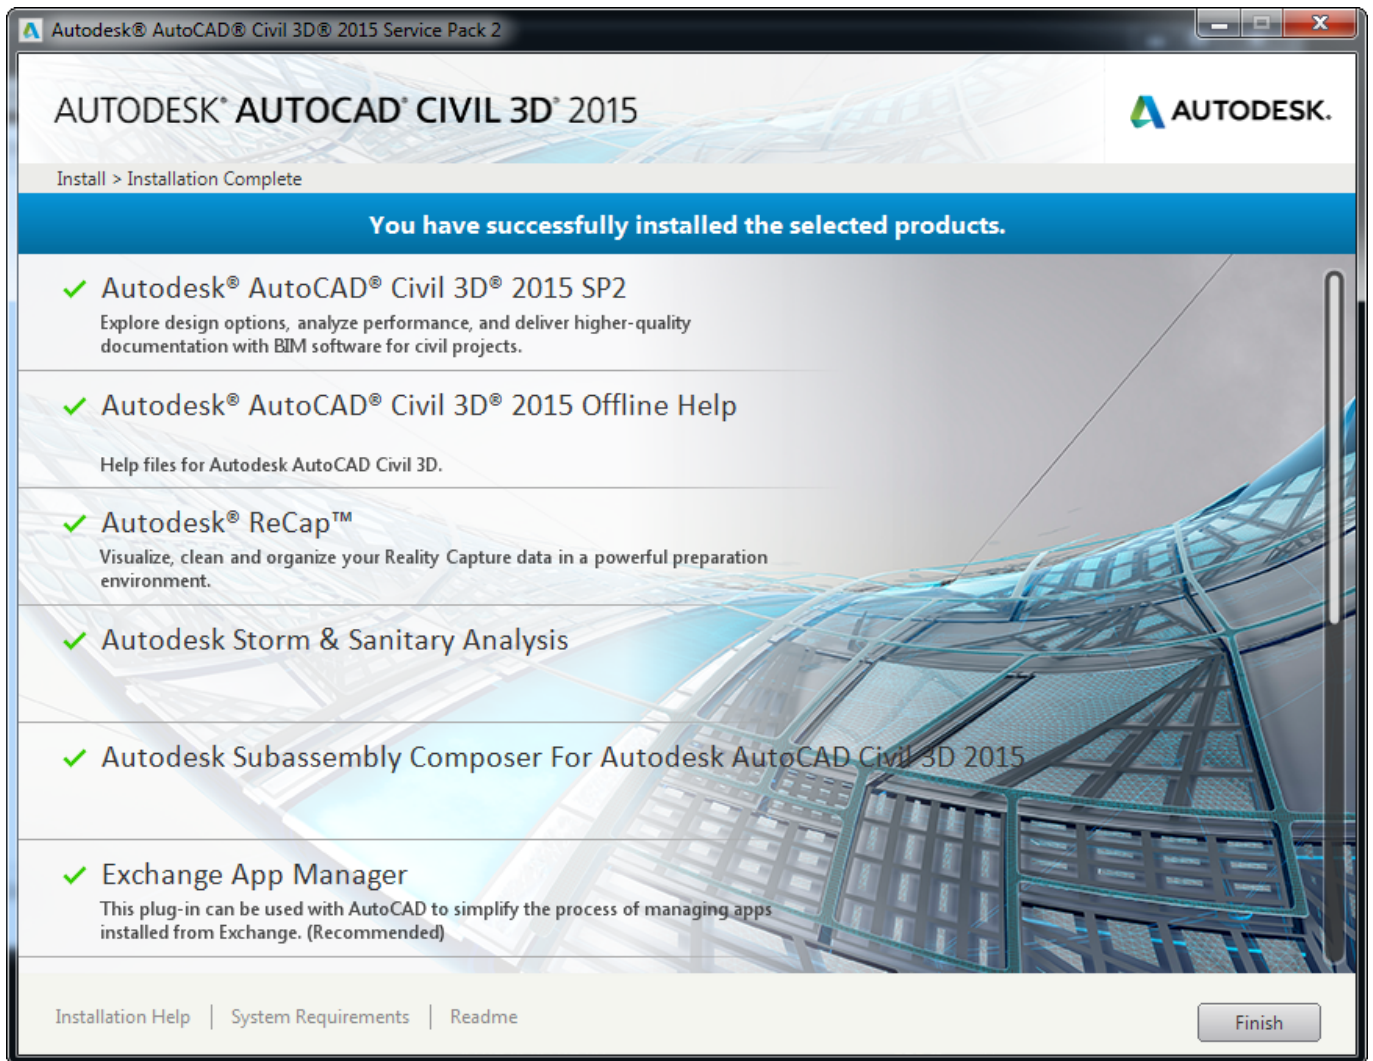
Autodesk® AutoCAD® Civil 3D® 2015 Service Pack 2

AUTODESK® AUTOCAD® CIVIL 3D® 2015

AUTODESK.

Install > Installation Complete

You have successfully installed the selected products.

✓ Autodesk® AutoCAD® Civil 3D® 2015 SP2
Explore design options, analyze performance, and deliver higher-quality documentation with BIM software for civil projects.

✓ Autodesk® AutoCAD® Civil 3D® 2015 Offline Help
Help files for Autodesk AutoCAD Civil 3D.

✓ Autodesk® ReCap™
Visualize, clean and organize your Reality Capture data in a powerful preparation environment.

✓ Autodesk Storm & Sanitary Analysis

✓ Autodesk Subassembly Composer For Autodesk AutoCAD Civil 3D 2015

✓ Exchange App Manager
This plug-in can be used with AutoCAD to simplify the process of managing apps installed from Exchange. (Recommended)

Installation Help | System Requirements | Readme

Finish